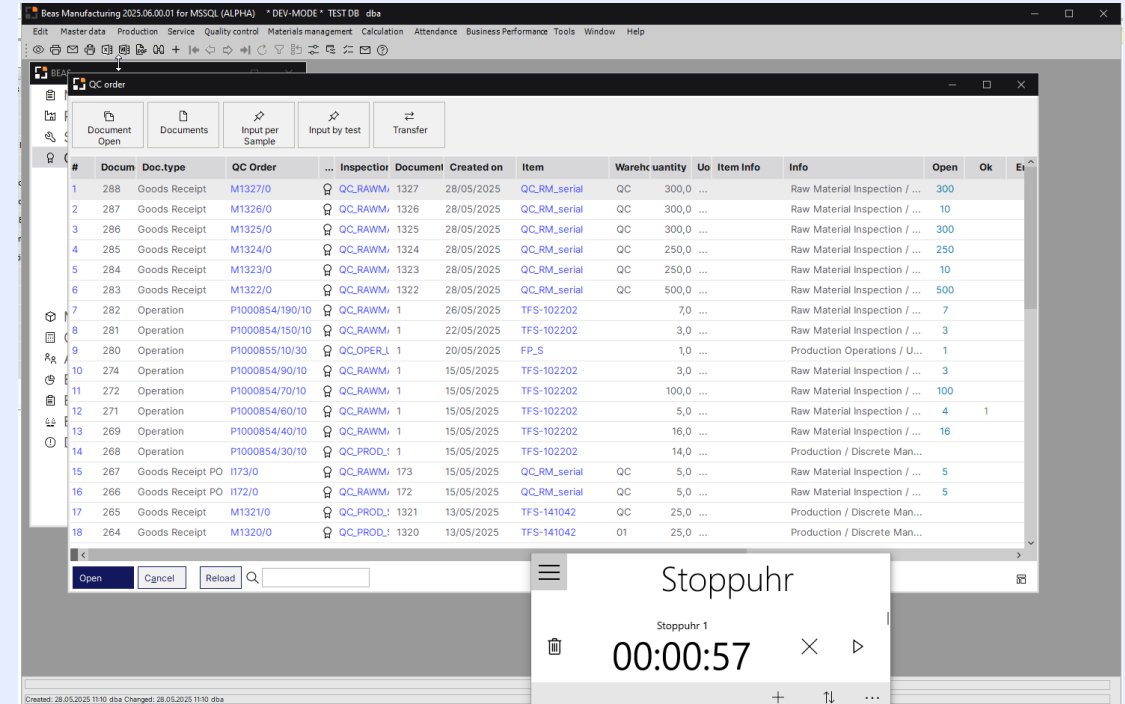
Beas Manufacturing 2025.06.00.01 for MSSQL (ALPHA) * DEV-MODE * TEST DB dba

Edit Master data Production Service Quality control Materials management Calculation Attendance Business Performance Tools Window Help

QC order

Document Open | Documents | Input per Sample | Input by test | Transfer

| # | Docum | Doc.type | QC Order | ... | Inspection | Document | Created on | Item | Wareho | Quantity | Uo | Item Info | Info | Open | Ok | E |
|---|---|---|---|---|---|---|---|---|---|---|---|---|---|---|---|---|
| 1 | 288 | Goods Receipt | M1327/0 | | QC_RAWM | 1327 | 28/05/2025 | QC_RM_serial | QC | 300,0 | ... | | Raw Material Inspection / ... | 300 | | |
| 2 | 287 | Goods Receipt | M1326/0 | | QC_RAWM | 1326 | 28/05/2025 | QC_RM_serial | QC | 300,0 | ... | | Raw Material Inspection / ... | 10 | | |
| 3 | 286 | Goods Receipt | M1325/0 | | QC_RAWM | 1325 | 28/05/2025 | QC_RM_serial | QC | 300,0 | ... | | Raw Material Inspection / ... | 300 | | |
| 4 | 285 | Goods Receipt | M1324/0 | | QC_RAWM | 1324 | 28/05/2025 | QC_RM_serial | QC | 250,0 | ... | | Raw Material Inspection / ... | 250 | | |
| 5 | 284 | Goods Receipt | M1323/0 | | QC_RAWM | 1323 | 28/05/2025 | QC_RM_serial | QC | 250,0 | ... | | Raw Material Inspection / ... | 10 | | |
| 6 | 283 | Goods Receipt | M1322/0 | | QC_RAWM | 1322 | 28/05/2025 | QC_RM_serial | QC | 500,0 | ... | | Raw Material Inspection / ... | 500 | | |
| 7 | 282 | Operation | P1000854/190/10 | | QC_RAWM | 1 | 26/05/2025 | TFS-102202 | | 7,0 | ... | | Raw Material Inspection / ... | 7 | | |
| 8 | 281 | Operation | P1000854/150/10 | | QC_RAWM | 1 | 22/05/2025 | TFS-102202 | | 3,0 | ... | | Raw Material Inspection / ... | 3 | | |
| 9 | 280 | Operation | P1000855/10/30 | | QC_OPER_ | 1 | 20/05/2025 | FP_S | | 1,0 | ... | | Production Operations / U... | 1 | | |
| 10 | 274 | Operation | P1000854/90/10 | | QC_RAWM | 1 | 15/05/2025 | TFS-102202 | | 3,0 | ... | | Raw Material Inspection / ... | 3 | | |
| 11 | 272 | Operation | P1000854/70/10 | | QC_RAWM | 1 | 15/05/2025 | TFS-102202 | | 100,0 | ... | | Raw Material Inspection / ... | 100 | | |
| 12 | 271 | Operation | P1000854/60/10 | | QC_RAWM | 1 | 15/05/2025 | TFS-102202 | | 5,0 | ... | | Raw Material Inspection / ... | 4 | 1 | |
| 13 | 269 | Operation | P1000854/40/10 | | QC_RAWM | 1 | 15/05/2025 | TFS-102202 | | 16,0 | ... | | Raw Material Inspection / ... | 16 | | |
| 14 | 268 | Operation | P1000854/30/10 | | QC_PROD_ | 1 | 15/05/2025 | TFS-102202 | | 14,0 | ... | | Production / Discrete Man... | | | |
| 15 | 267 | Goods Receipt PO | I173/0 | | QC_RAWM | 173 | 15/05/2025 | QC_RM_serial | QC | 5,0 | ... | | Raw Material Inspection / ... | 5 | | |
| 16 | 266 | Goods Receipt PO | I172/0 | | QC_RAWM | 172 | 15/05/2025 | QC_RM_serial | QC | 5,0 | ... | | Raw Material Inspection / ... | 5 | | |
| 17 | 265 | Goods Receipt | M1321/0 | | QC_PROD_ | 1321 | 13/05/2025 | TFS-141042 | QC | 25,0 | ... | | Production / Discrete Man... | | | |
| 18 | 264 | Goods Receipt | M1320/0 | | QC_PROD_ | 1320 | 13/05/2025 | TFS-141042 | 01 | 25,0 | ... | | Production / Discrete Man... | | | |

Open | Cancel | Reload

Stoppuhr

Stoppuhr 1

00:00:57

Created: 28.05.2025 11:10 dba Changed: 28.05.2025 11:10 dba